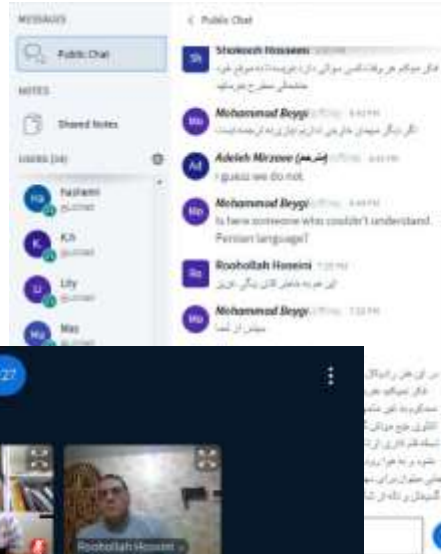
MESSAGES

Public Chat

NOTES

Shared Notes

USERS (26)

Hashemi

KA

Lily

Mas

< Public Chat

Shokouh Hosseini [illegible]

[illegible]

Mohammad Beygi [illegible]

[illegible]

Adeleh Mirzaee (مترجم) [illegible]

I guess we do not.

Mohammad Beygi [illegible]

Is here someone who couldn't understand Persian language?

Roohollah Hoseini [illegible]

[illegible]

Mohammad Beygi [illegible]

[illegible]

27

Roohollah Hoseini

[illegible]